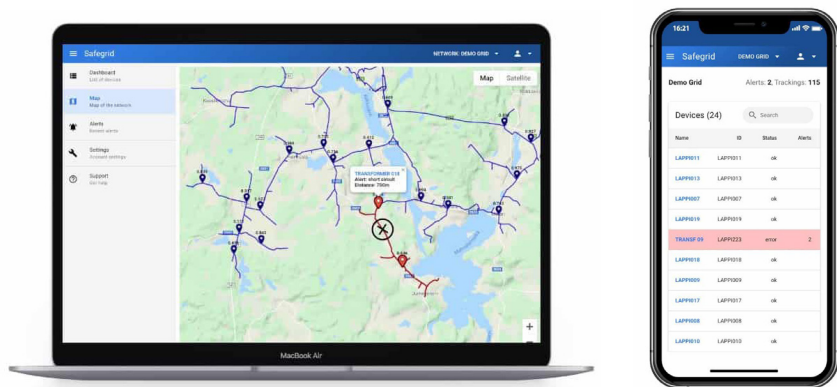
Safegrid

NETWORK: DEMO GRID

Dashboard
List of devices

Map
Map of the network

Alerts
Known alerts

Settings
Account settings

Support
Get help

Map Satellite

TRANSFORMER 018
Alert: short circuit
Distance: 750m

+

MacBook Air

16:21

Safegrid DEMO GRID

Demo Grid Alerts: 2, Trackings: 115

Devices (24)

Search

| Name | ID | Status | Alerts |
|---|---|---|---|
| LAPPI011 | LAPPI011 | ok | |
| LAPPI013 | LAPPI013 | ok | |
| LAPPI007 | LAPPI007 | ok | |
| LAPPI019 | LAPPI019 | ok | |
| TRANSF 09 | LAPPI223 | error | 2 |
| LAPPI018 | LAPPI018 | ok | |
| LAPPI009 | LAPPI009 | ok | |
| LAPPI017 | LAPPI017 | ok | |
| LAPPI008 | LAPPI008 | ok | |
| LAPPI010 | LAPPI010 | ok | |